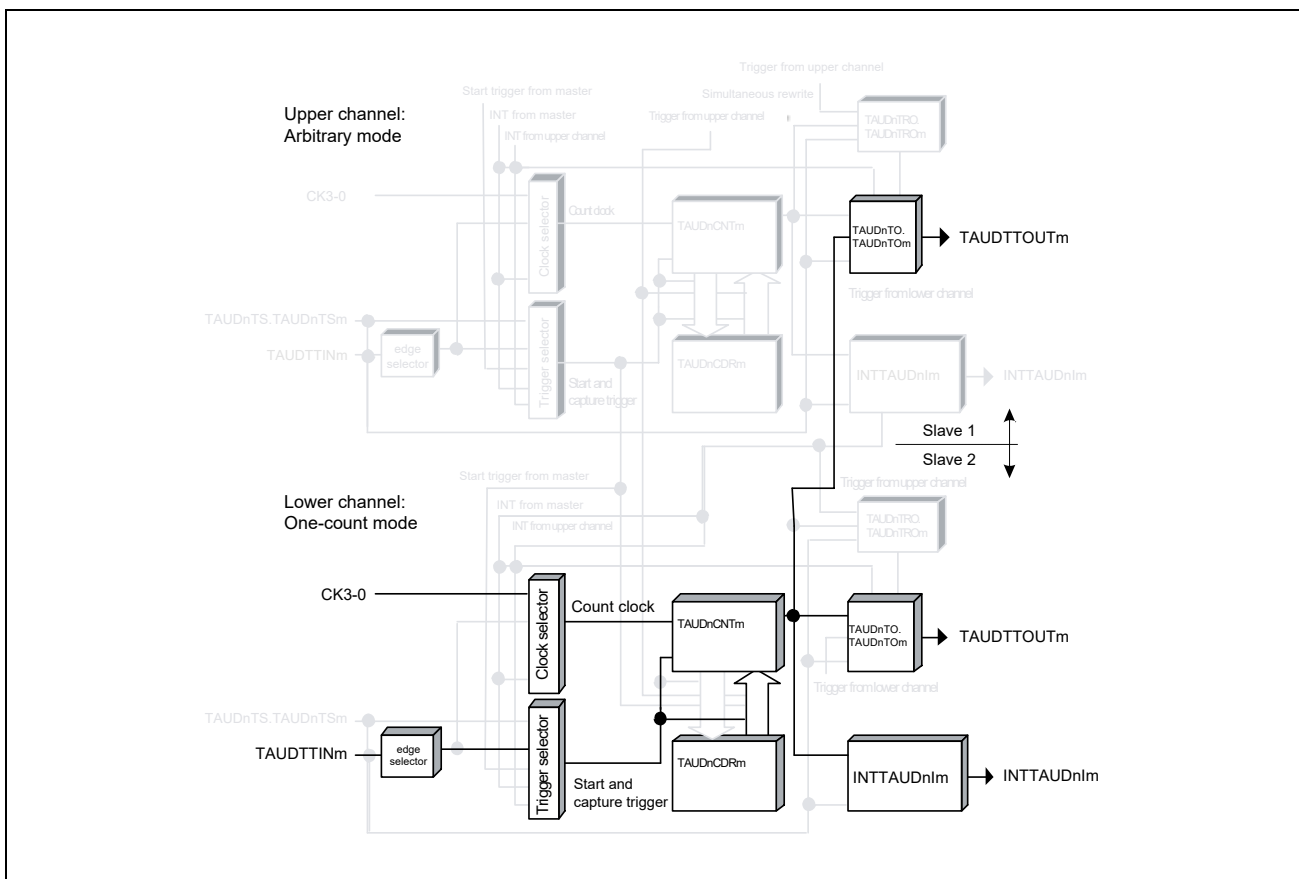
Upper channel:
Arbitrary mode

Trigger from upper channel
Start trigger from master
Simultaneous rewrite
INT from master
Trigger from upper channel
INT from upper channel
TAUDnTRO.
TAUDnTROm

CK3-0
Clock selector
Count clock
TAUDnCNTm
TAUDnTO.
TAUDnTOm
TAUDTTOUTm
Trigger from lower channel

TAUDnTS.TAUDnTSm
TAUDTTINm
edge selector
Trigger selector
Start and capture trigger
TAUDnCDRm
INTTAUDnIm
INTTAUDnIm

Slave 1
Slave 2

Lower channel:
One-count mode

Start trigger from master
INT from master
INT from upper channel
Trigger from upper channel
TAUDnTRO.
TAUDnTROm

CK3-0
Clock selector
Count clock
TAUDnCNTm
TAUDnTO.
TAUDnTOm
TAUDTTOUTm
Trigger from lower channel

TAUDnTS.TAUDnTSm
TAUDTTINm
edge selector
Trigger selector
Start and capture trigger
TAUDnCDRm
INTTAUDnIm
INTTAUDnIm